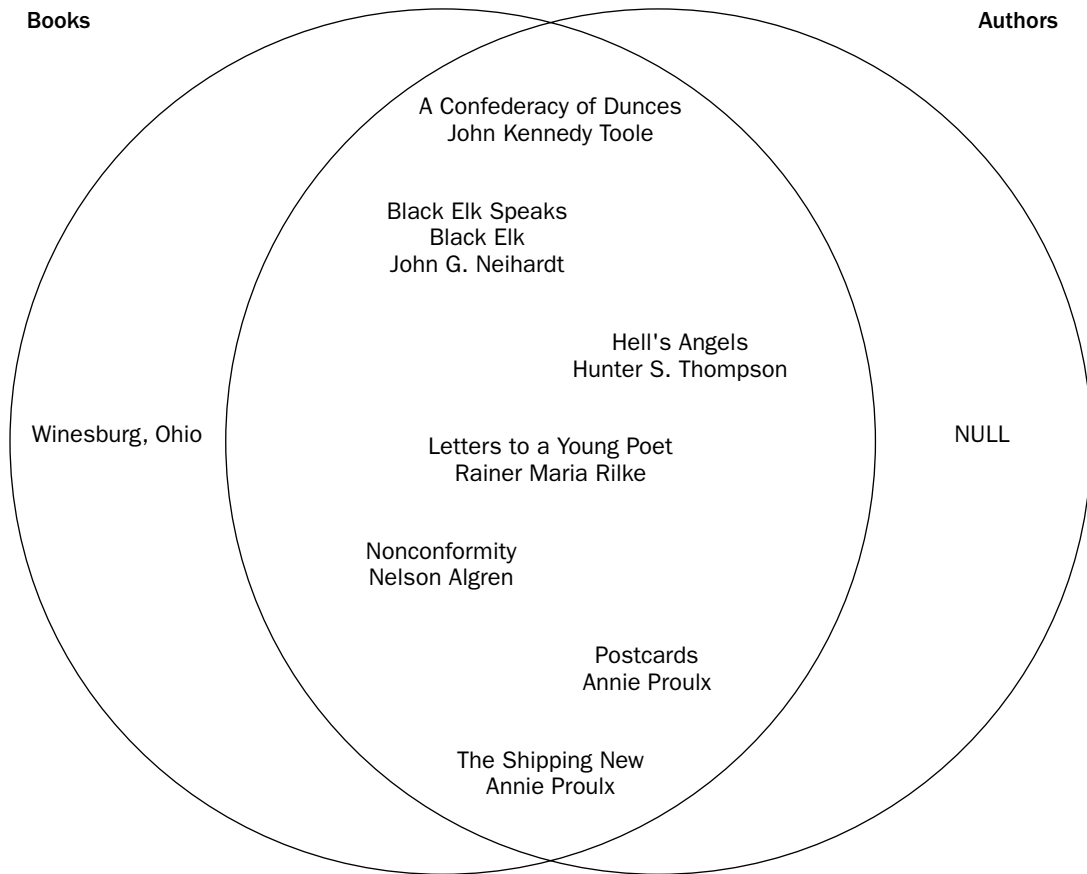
Books

Authors

A Confederacy of Dunces
John Kennedy Toole

Black Elk Speaks
Black Elk
John G. Neihardt

Hell's Angels
Hunter S. Thompson

Winesburg, Ohio

Letters to a Young Poet
Rainer Maria Rilke

NULL

Nonconformity
Nelson Algren

Postcards
Annie Proulx

The Shipping New
Annie Proulx